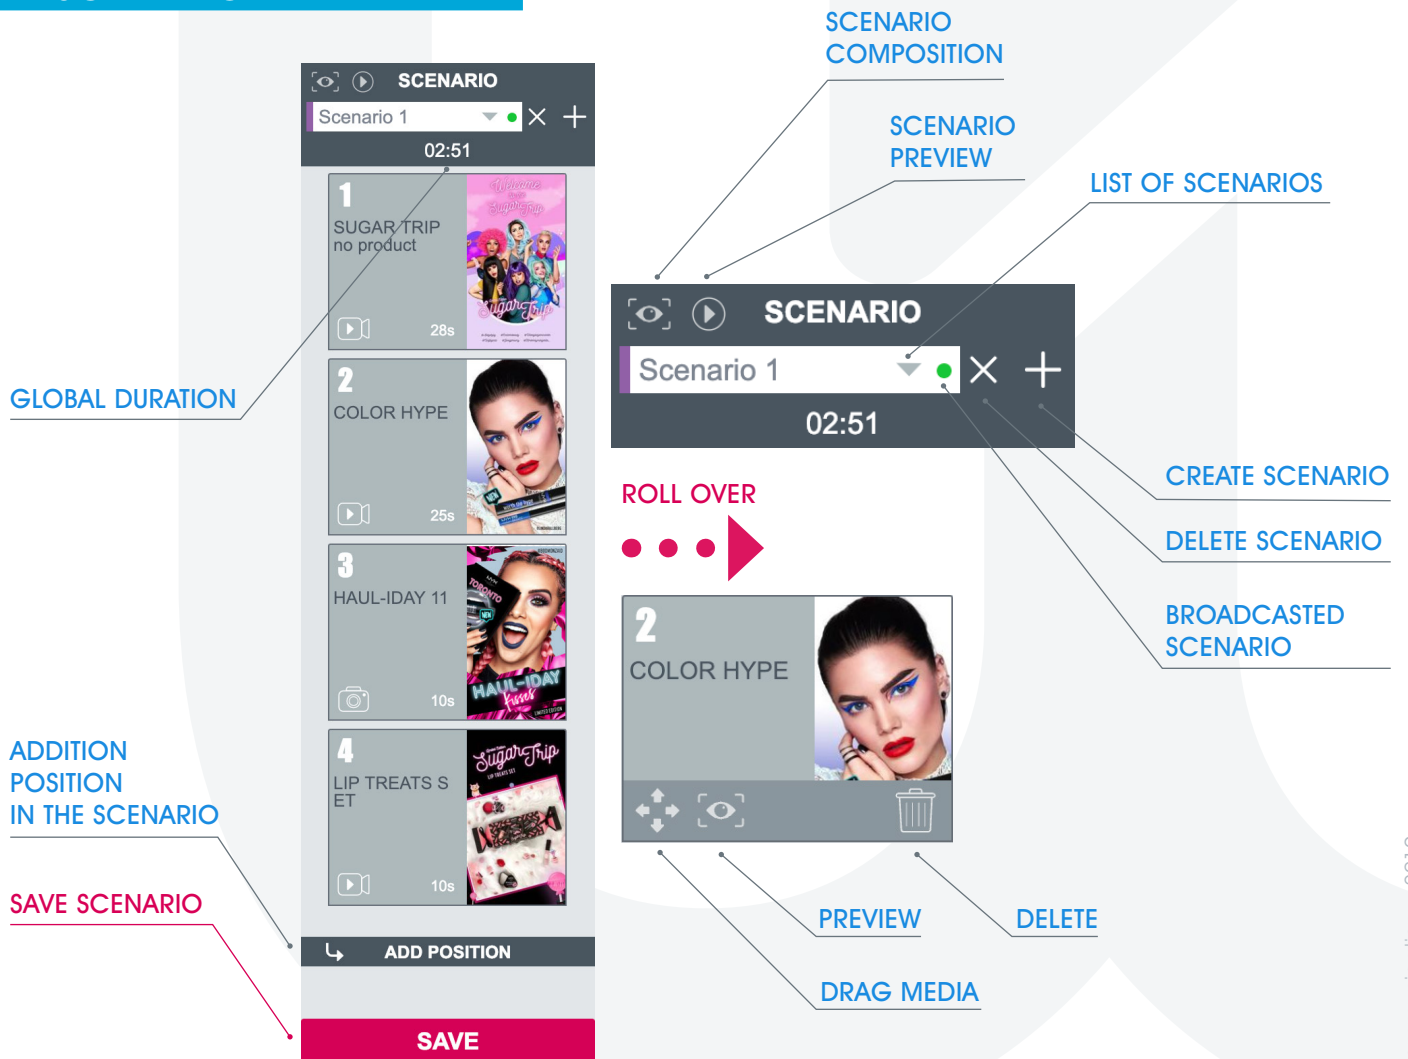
SCENARIO
Scenario 1
02:51

1
SUGAR TRIP
no product
28s

2
COLOR HYPE
25s

3
HAUL-IDAY 11
10s

4
LIP TREATS S ET
10s

ADD POSITION

SAVE

GLOBAL DURATION

ADDITION POSITION IN THE SCENARIO

SAVE SCENARIO

SCENARIO COMPOSITION

SCENARIO PREVIEW

LIST OF SCENARIOS

SCENARIO
Scenario 1
02:51

CREATE SCENARIO

DELETE SCENARIO

BROADCASTED SCENARIO

ROLL OVER

2
COLOR HYPE

PREVIEW

DELETE

DRAG MEDIA